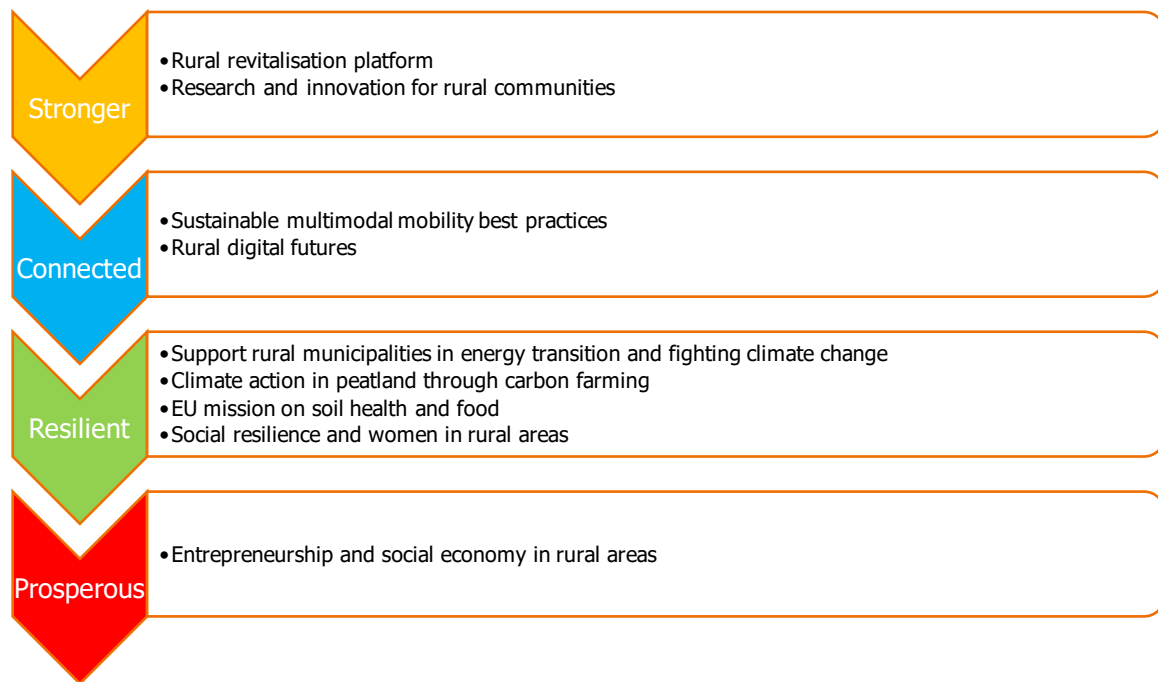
Stronger

- Rural revitalisation platform
- Research and innovation for rural communities

Connected

- Sustainable multimodal mobility best practices
- Rural digital futures

Resilient

- Support rural municipalities in energy transition and fighting climate change
- Climate action in peatland through carbon farming
- EU mission on soil health and food
- Social resilience and women in rural areas

Prosperous

- Entrepreneurship and social economy in rural areas